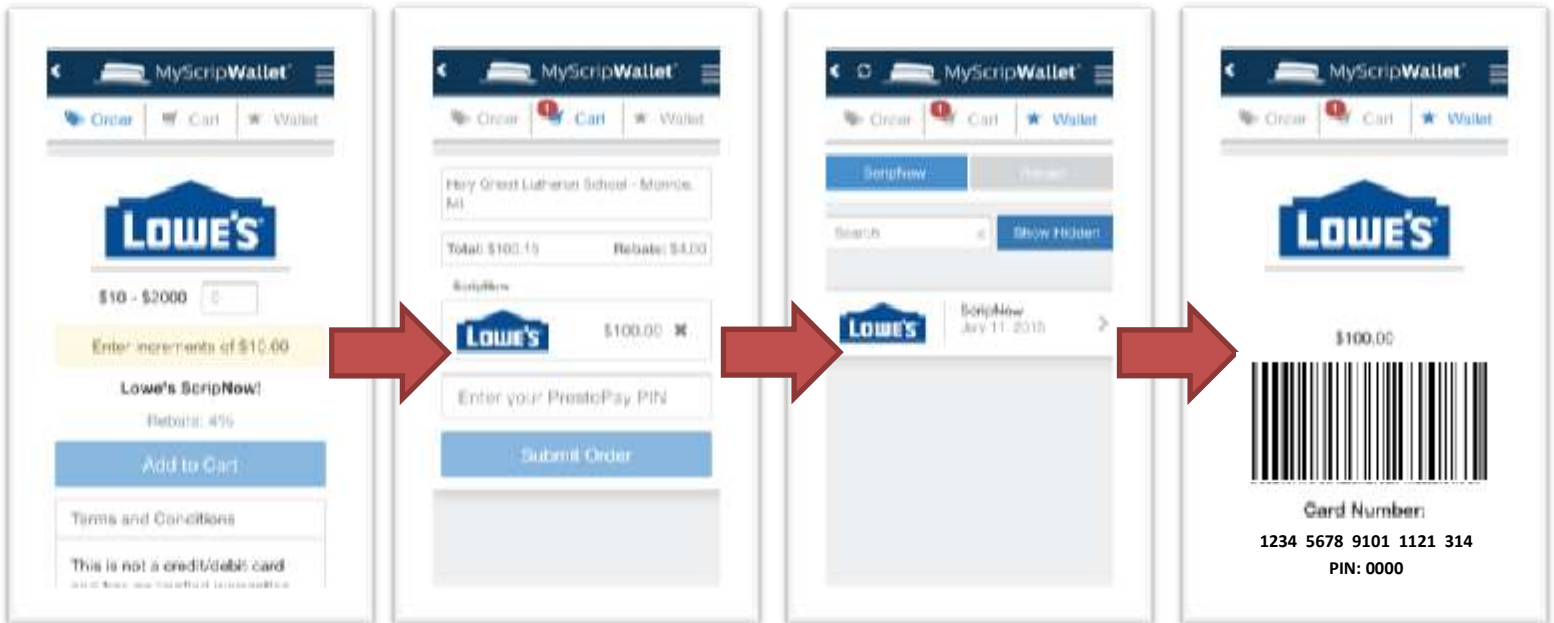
MyScripWallet
Order | Cart | Wallet

LOWE'S

$10 - $2000 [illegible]

Enter increments of $10.00

Lowe's ScripNow!

Rebate: 4%

Add to Cart

Terms and Conditions

This is not a credit/debit card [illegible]

MyScripWallet
Order | 1 Cart | Wallet

Holy Cross Lutheran School - Monroe, MI

Total: $100.15 Rebate: $4.00

ScripNow

LOWE'S $100.00 ✖

Enter your PrestoPay PIN

Submit Order

MyScripWallet
Order | 1 Cart | Wallet

ScripNow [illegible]

Search Show Hidden

LOWE'S ScripNow July 11, 2015

MyScripWallet
Order | 1 Cart | Wallet

LOWE'S

$100.00

Card Number:
1234 5678 9101 1121 314
PIN: 0000